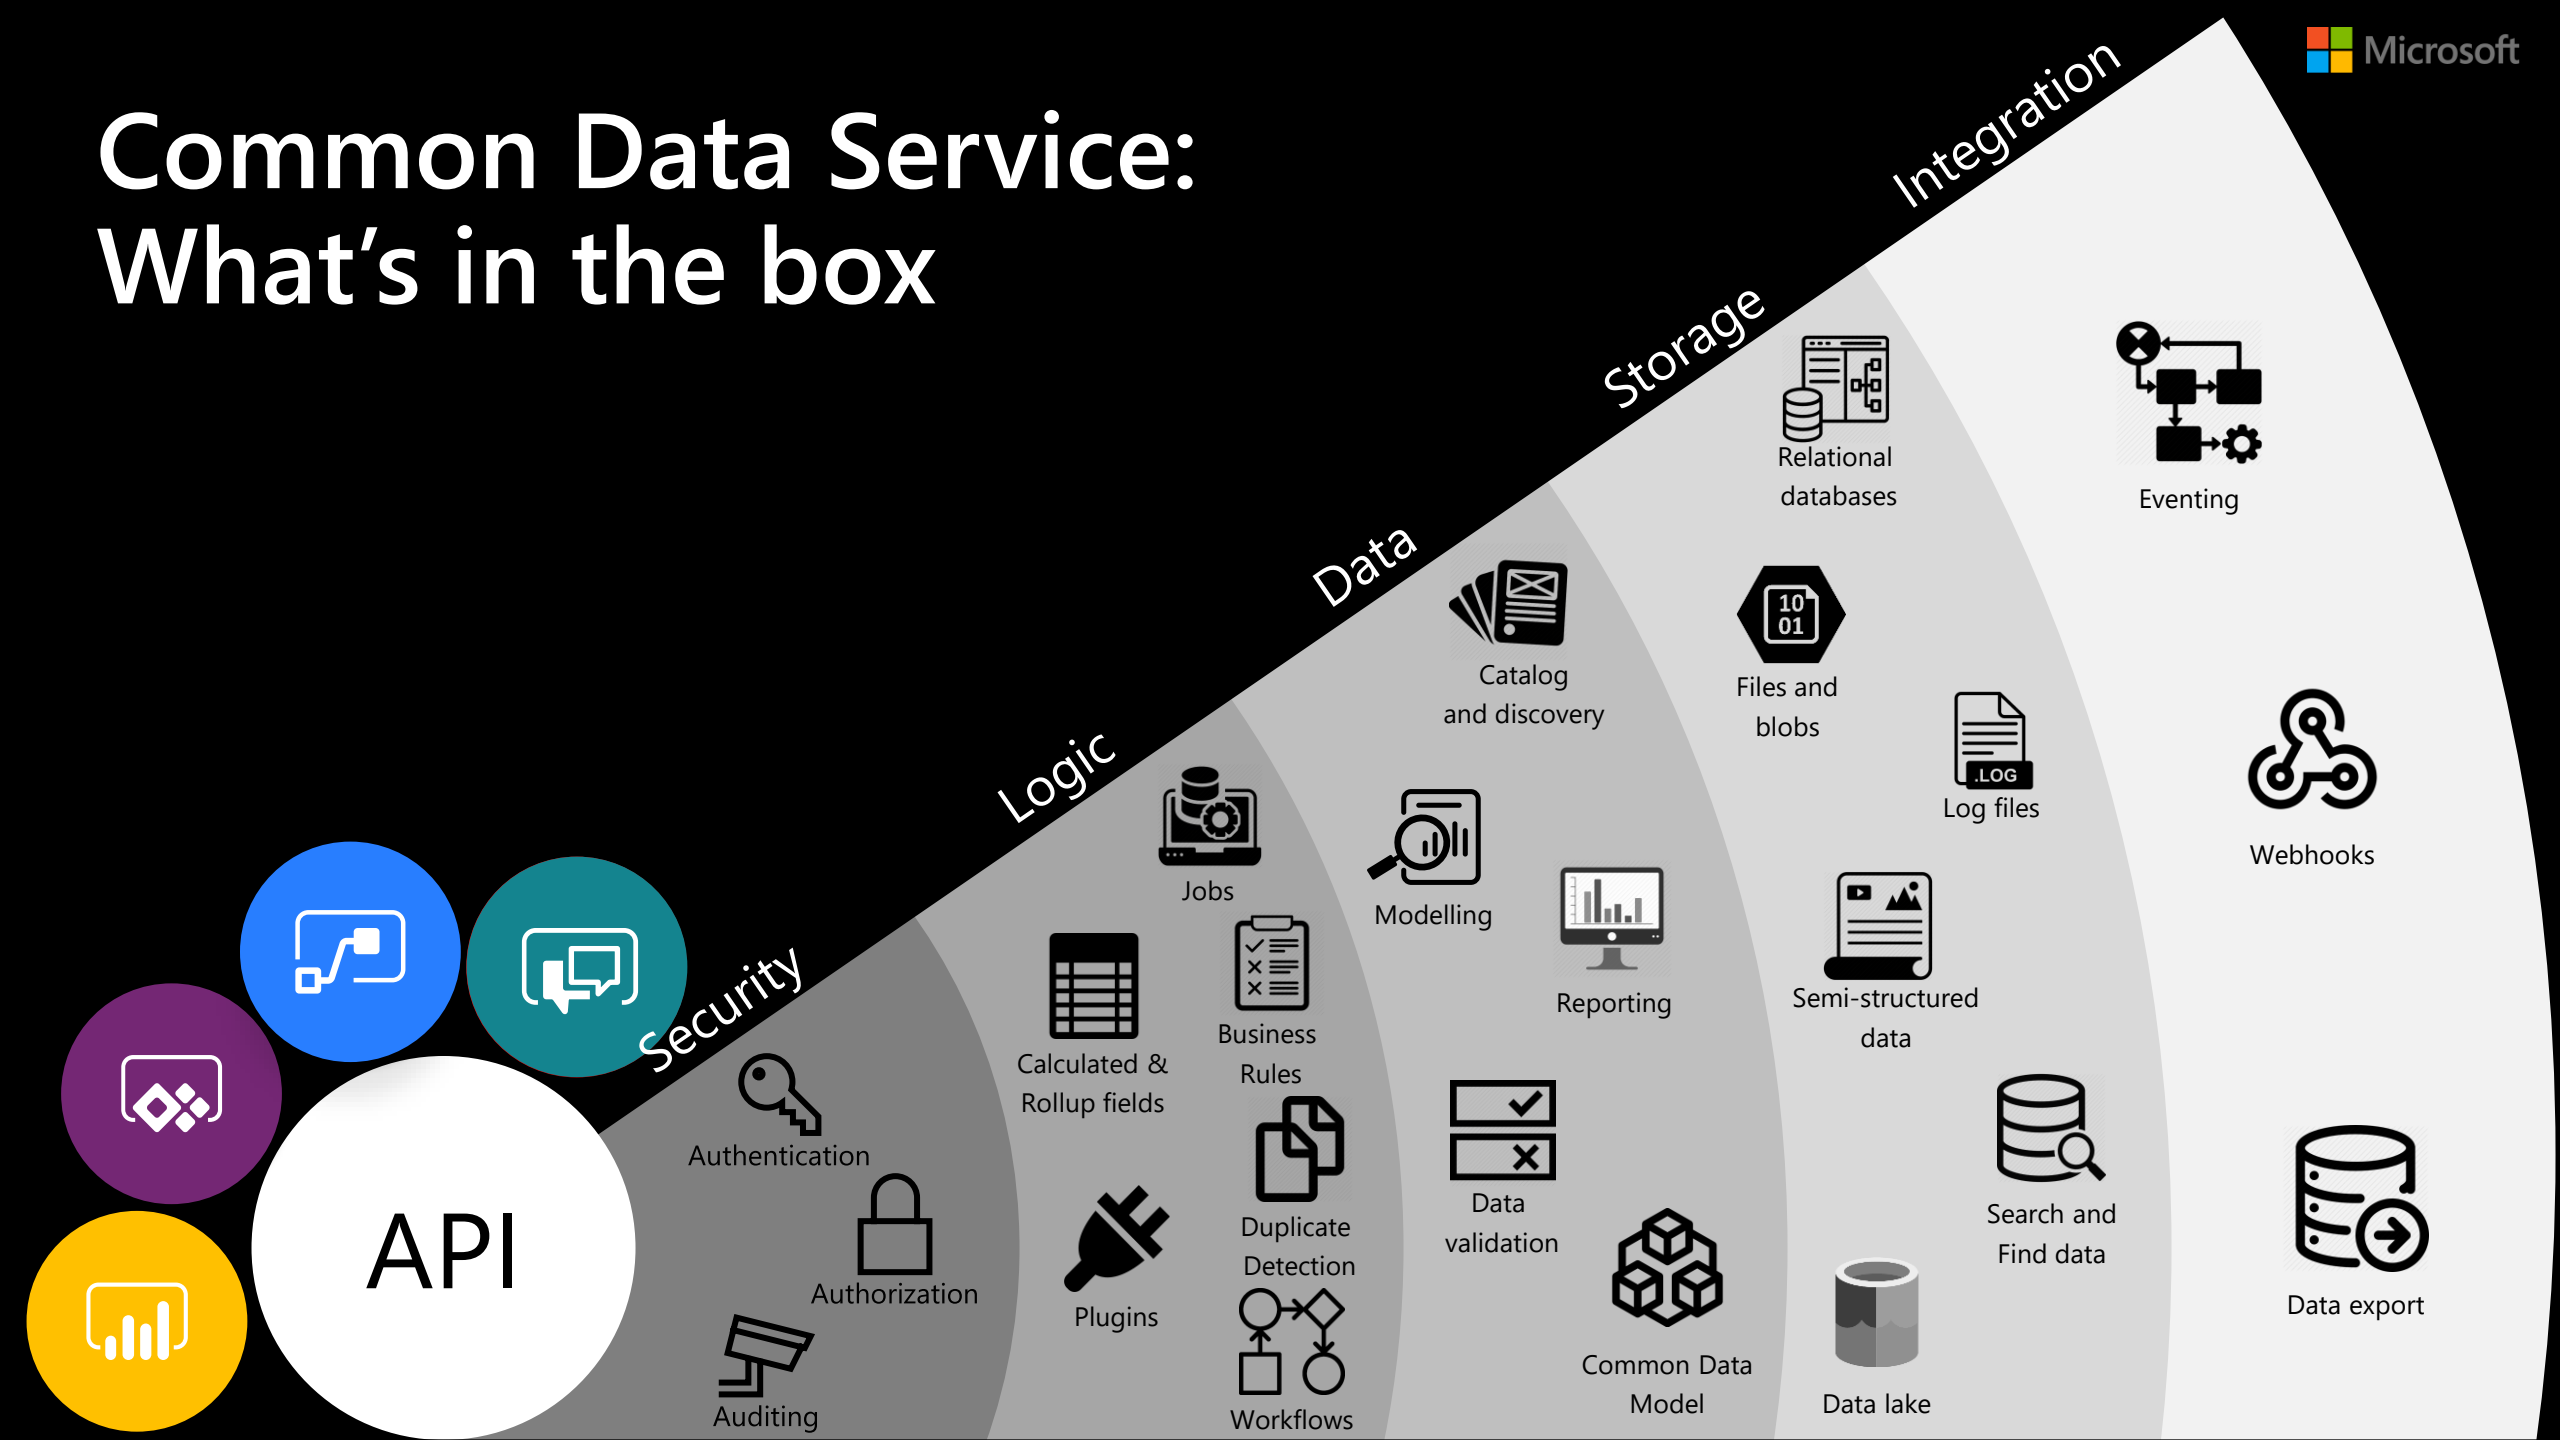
Microsoft

Common Data Service: What's in the box

Security

Logic

Data

Storage

Integration

API

Authentication

Authorization

Auditing

Jobs

Calculated & Rollup fields

Business Rules

Plugins

Duplicate Detection

Workflows

Catalog and discovery

Modelling

Reporting

Data validation

Common Data Model

Relational databases

10 01

Files and blobs

.LOG

Log files

Semi-structured data

Search and Find data

Data lake

Eventing

Webhooks

Data export